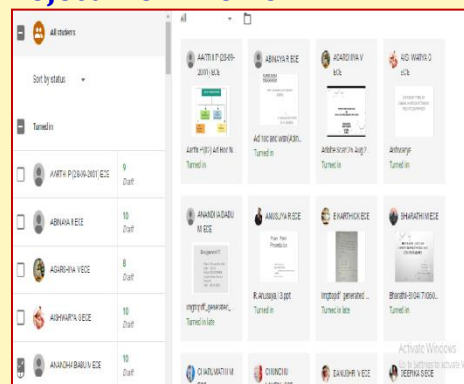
All students

Sort by status

Turned in

AARTHI P (28-09-2001) ECE 9 Draft

ABINAYA R ECE 10 Draft

ADARSHNA V ECE 8 Draft

AISHWARYA S ECE 10 Draft

ANANDHI BABU M ECE 10 Draft

All

AARTHI P (28-09-2001) ECE
Aarthi P(EC) Ad Hoc N...
Turned in

ABINAYA R ECE
Ad hoc and wsn(Abin...
Turned in

ADARSHNA V ECE
Adarshna ...
Turned in

AISHWARYA S ECE
Aishwarya
Turned in

ANANDHI BABU M ECE
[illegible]
Turned in late

ANUSUYA R ECE
R.Anusuya 13.ppt
Turned in

B KARTHICK ECE
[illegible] generated ...
Turned in late

BHARATHI M ECE
Bharathi-8104 ...
Turned in

CHARUMATHI M ECE

CHINCHU ...

DANUSHRI V ECE

DEEPIKA S ECE

Activate Windows
Go to Settings to activate W...